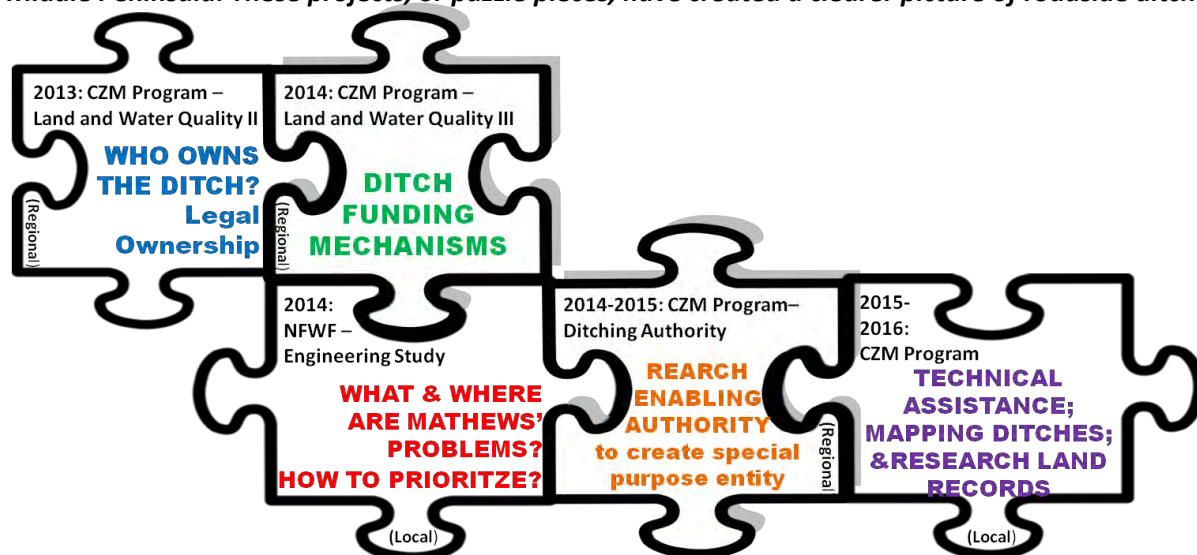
Middle Peninsula. These projects, or puzzle pieces, have created a clearer picture of roadside ditch

2013: CZM Program – Land and Water Quality II

WHO OWNS THE DITCH? Legal Ownership

(Regional)

2014: CZM Program – Land and Water Quality III

(Regional)

DITCH FUNDING MECHANISMS

2014: NFWF – Engineering Study

WHAT & WHERE ARE MATHEWS' PROBLEMS? HOW TO PRIORITZE?

(Local)

2014-2015: CZM Program– Ditching Authority

REARCH ENABLING AUTHORITY to create special purpose entity

(Regional)

2015-2016: CZM Program

TECHNICAL ASSISTANCE; MAPPING DITCHES; &RESEARCH LAND RECORDS

(Local)